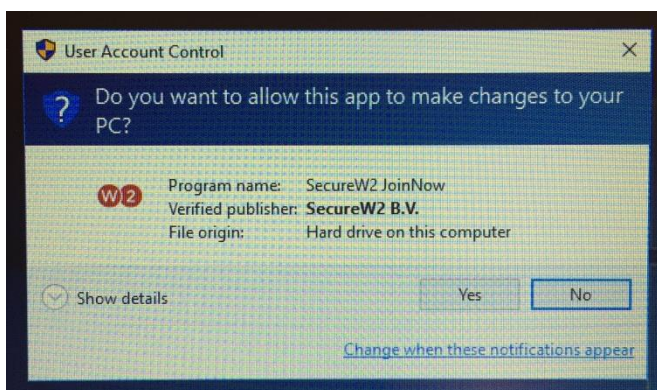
User Account Control

Do you want to allow this app to make changes to your PC?

W2

| Program name: | SecureW2 JoinNow |
|---|---|
| Verified publisher: | SecureW2 B.V. |
| File origin: | Hard drive on this computer |

Show details

Yes

No

Change when these notifications appear